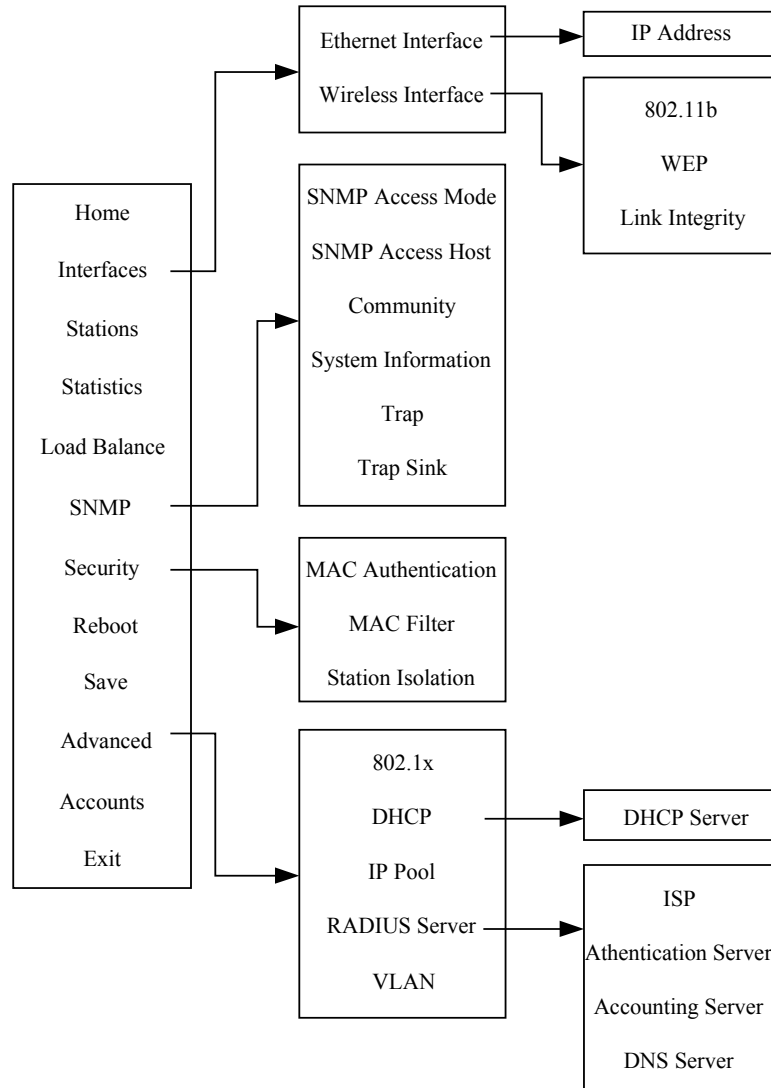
Home
Interfaces
Stations
Statistics
Load Balance
SNMP
Security
Reboot
Save
Advanced
Accounts
Exit

Ethernet Interface
Wireless Interface

IP Address

802.11b
WEP
Link Integrity

SNMP Access Mode
SNMP Access Host
Community
System Information
Trap
Trap Sink

MAC Authentication
MAC Filter
Station Isolation

802.1x
DHCP
IP Pool
RADIUS Server
VLAN

DHCP Server

ISP
Athentication Server
Accounting Server
DNS Server